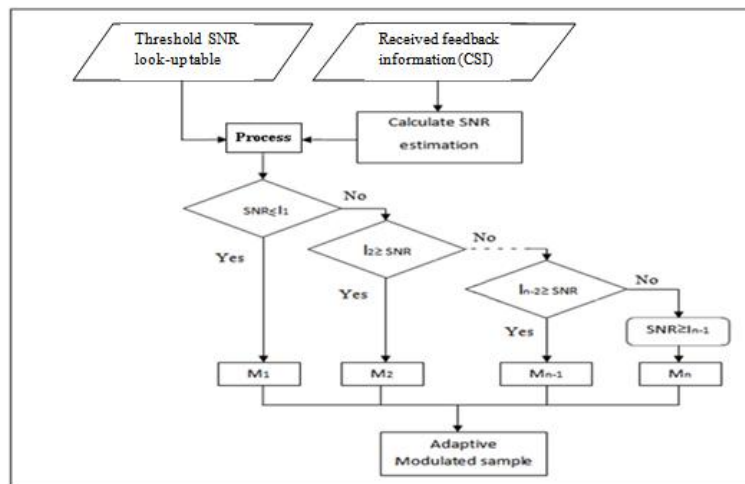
Threshold SNR look-uptable

Received feedback information (CSI)

Process

Calculate SNR estimation

SNR≤$I_1$

No

Yes

$I_2$≥ SNR

No

Yes

$I_{n-2}$≥ SNR

No

Yes

SNR≥$I_{n-1}$

$M_1$

$M_2$

$M_{n-1}$

$M_n$

Adaptive Modulated sample